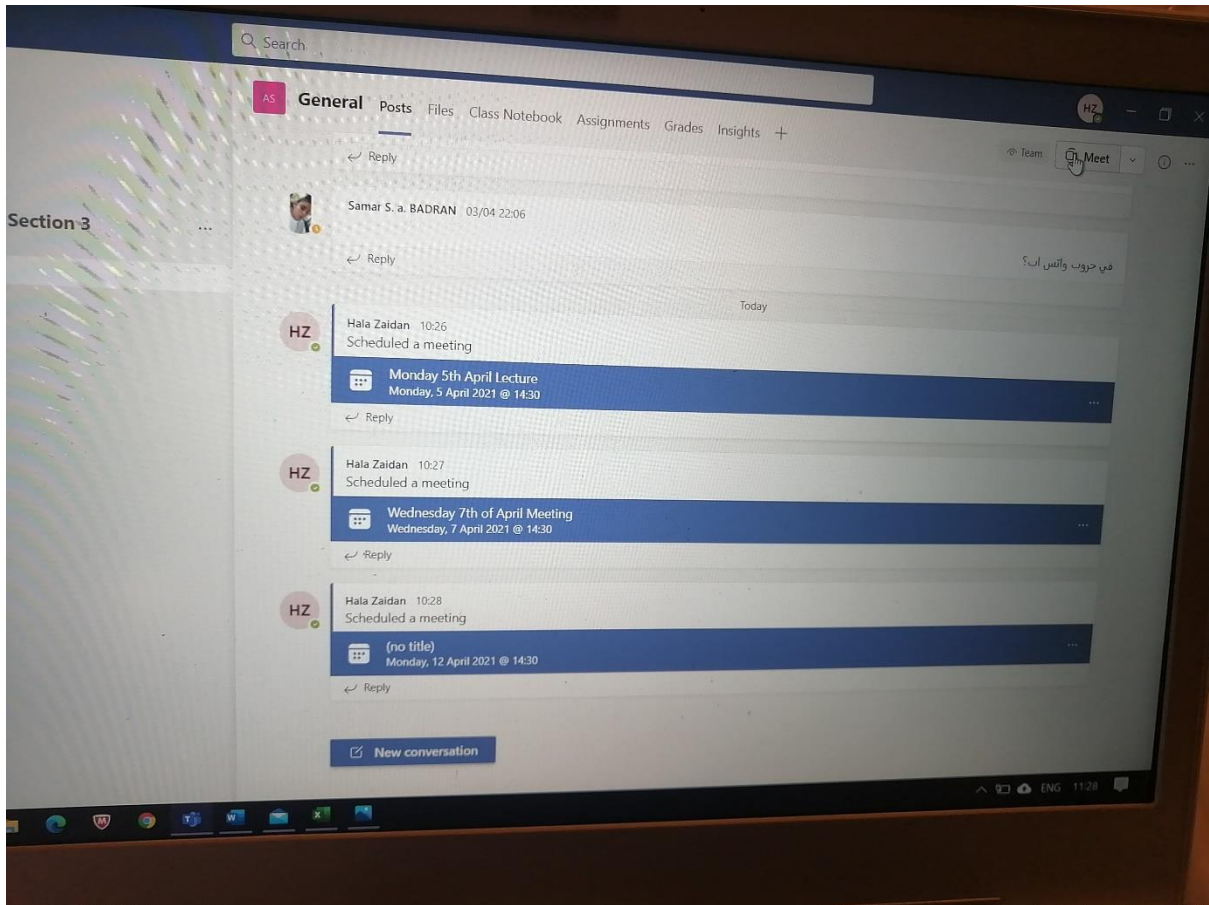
Search

AS General Posts Files Class Notebook Assignments Grades Insights +

HZ

Team Meet

Section 3 ...

Reply

Samar S. a. BADRAN 03/04 22:06

Reply

في جروب واتس اب؟

Today

HZ Hala Zaidan 10:26
Scheduled a meeting

Monday 5th April Lecture
Monday, 5 April 2021 @ 14:30

Reply

HZ Hala Zaidan 10:27
Scheduled a meeting

Wednesday 7th of April Meeting
Wednesday, 7 April 2021 @ 14:30

Reply

HZ Hala Zaidan 10:28
Scheduled a meeting

(no title)
Monday, 12 April 2021 @ 14:30

Reply

New conversation

ENG 11:28